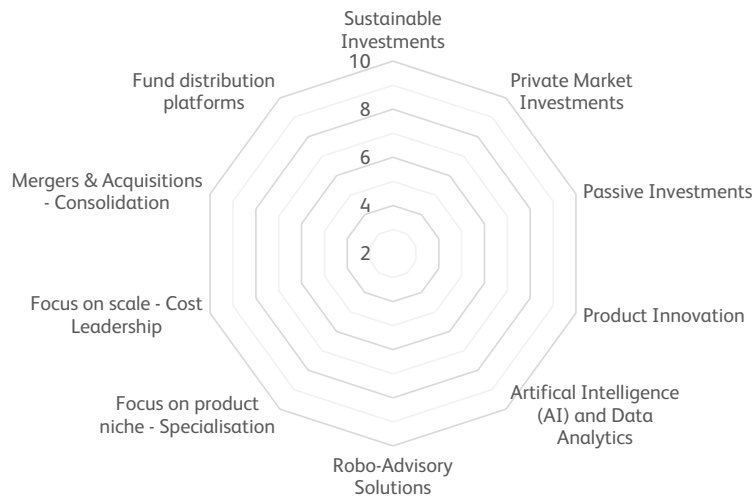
Sustainable Investments

10

8

6

4

2

Private Market Investments

Passive Investments

Product Innovation

Artifical Intelligence (AI) and Data Analytics

Robo-Advisory Solutions

Focus on product niche - Specialisation

Focus on scale - Cost Leadership

Mergers & Acquisitions - Consolidation

Fund distribution platforms